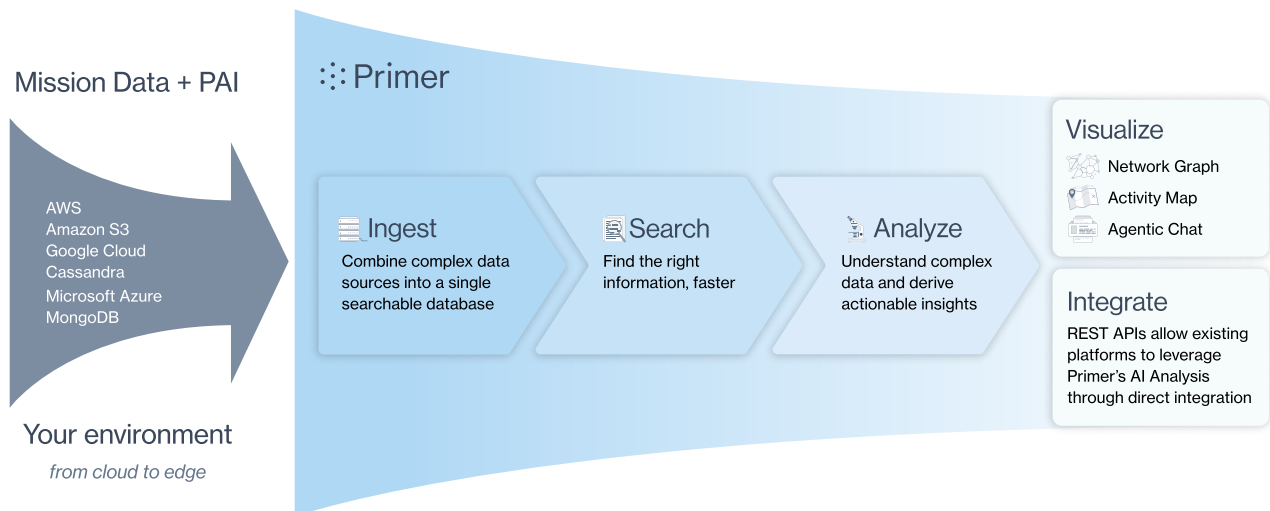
Mission Data + PAI

AWS
Amazon S3
Google Cloud
Cassandra
Microsoft Azure
MongoDB

Your environment

from cloud to edge

Primer

Ingest
Combine complex data sources into a single searchable database

Search
Find the right information, faster

Analyze
Understand complex data and derive actionable insights

Visualize
Network Graph
Activity Map
Agentic Chat

Integrate
REST APIs allow existing platforms to leverage Primer's AI Analysis through direct integration